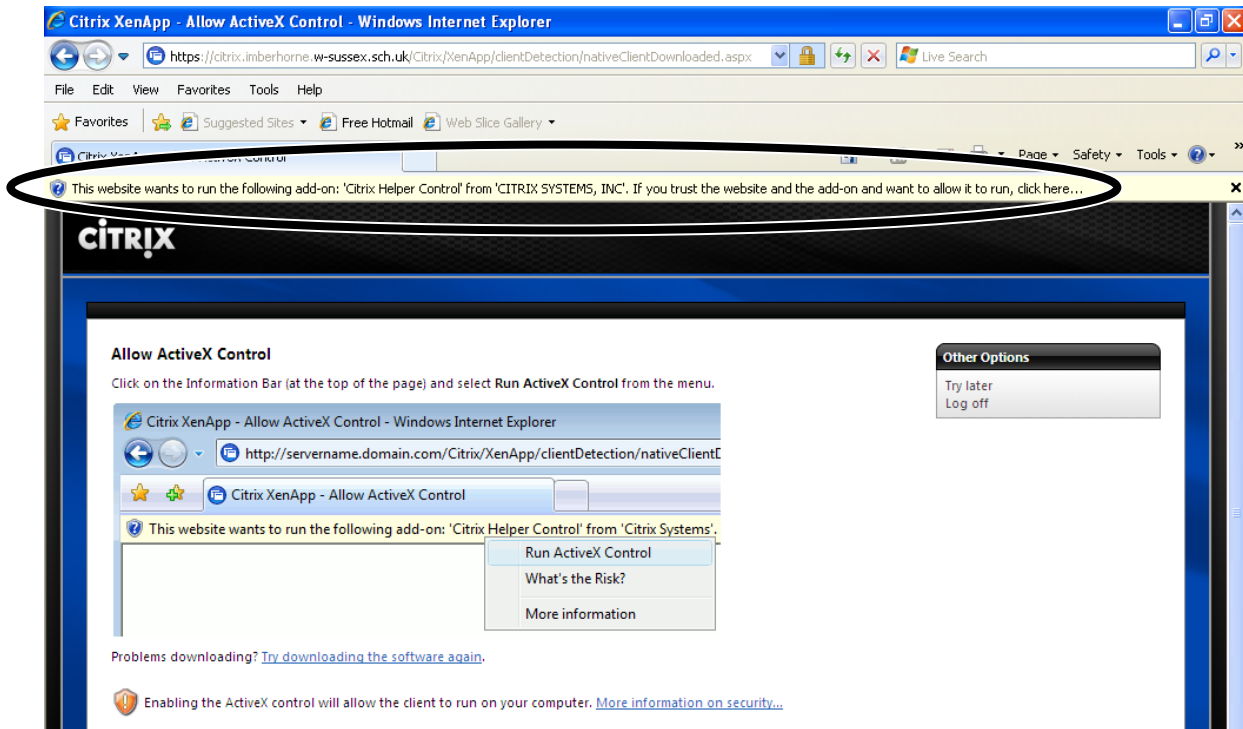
Citrix XenApp - Allow ActiveX Control - Windows Internet Explorer

https://citrix.imberhorne.w-sussex.sch.uk/Citrix/XenApp/clientDetection/nativeClientDownloaded.aspx

Live Search

File Edit View Favorites Tools Help

Favorites Suggested Sites Free Hotmail Web Slice Gallery

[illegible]

Page Safety Tools

This website wants to run the following add-on: 'Citrix Helper Control' from 'CITRIX SYSTEMS, INC'. If you trust the website and the add-on and want to allow it to run, click here...

CiTRiX

Allow ActiveX Control

Click on the Information Bar (at the top of the page) and select **Run ActiveX Control** from the menu.

Citrix XenApp - Allow ActiveX Control - Windows Internet Explorer

http://servername.domain.com/Citrix/XenApp/clientDetection/nativeClientD

Citrix XenApp - Allow ActiveX Control

This website wants to run the following add-on: 'Citrix Helper Control' from 'Citrix Systems'.

Run ActiveX Control
What's the Risk?
More information

Problems downloading? Try downloading the software again.

Enabling the ActiveX control will allow the client to run on your computer. More information on security...

Other Options
Try later
Log off